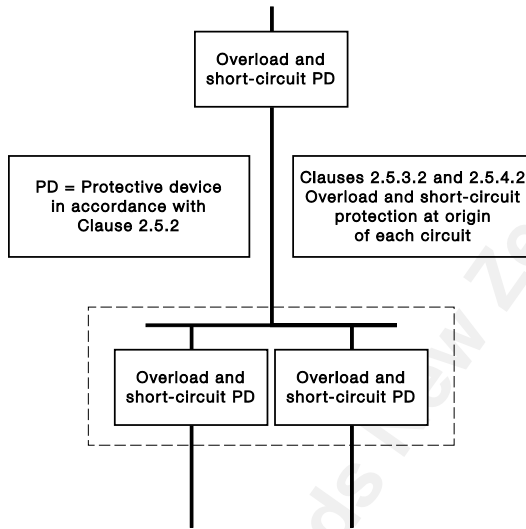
Overload and short-circuit PD

PD = Protective device in accordance with Clause 2.5.2

Clauses 2.5.3.2 and 2.5.4.2 Overload and short-circuit protection at origin of each circuit

Overload and short-circuit PD

Overload and short-circuit PD